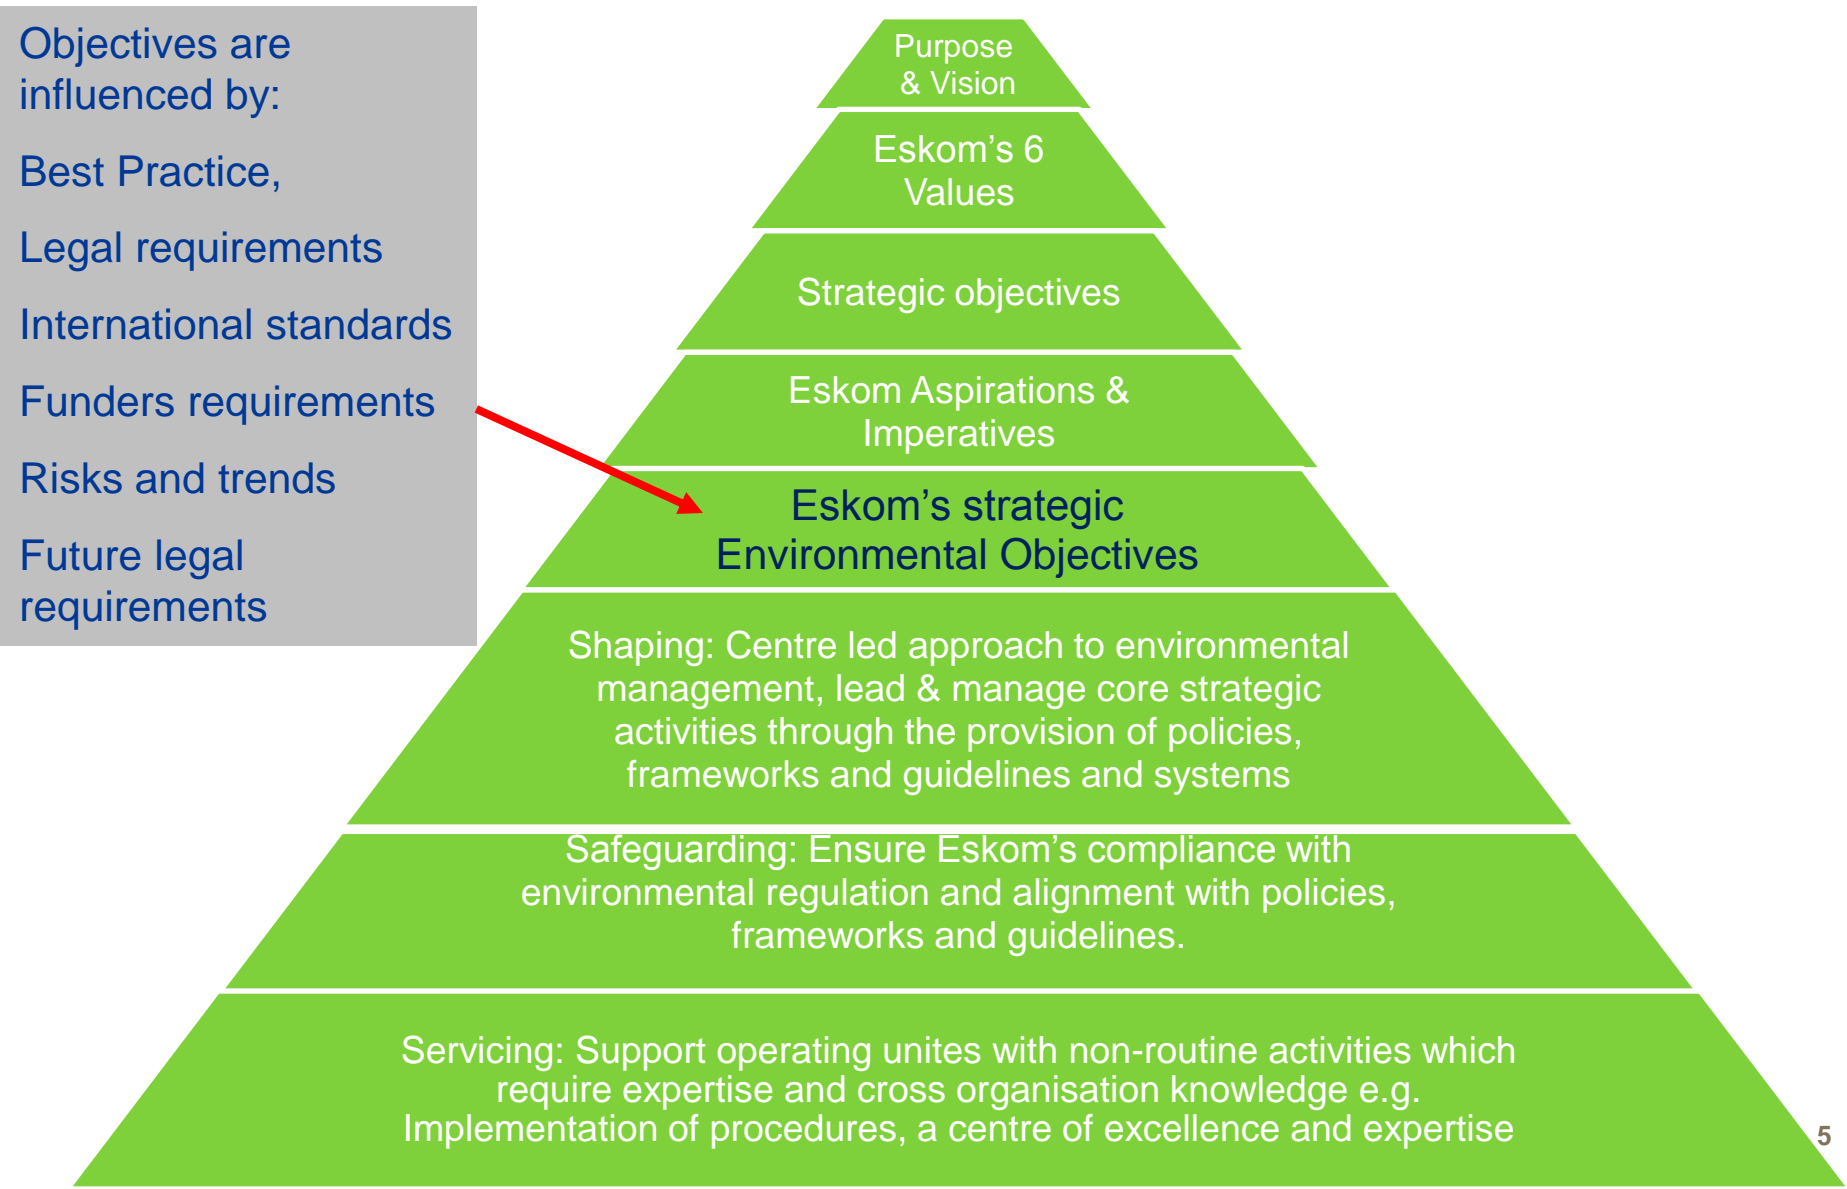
Objectives are influenced by:

Best Practice,

Legal requirements

International standards

Funders requirements

Risks and trends

Future legal requirements

Purpose & Vision

Eskom's 6 Values

Strategic objectives

Eskom Aspirations & Imperatives

Eskom's strategic Environmental Objectives

Shaping: Centre led approach to environmental management, lead & manage core strategic activities through the provision of policies, frameworks and guidelines and systems

Safeguarding: Ensure Eskom's compliance with environmental regulation and alignment with policies, frameworks and guidelines.

Servicing: Support operating unites with non-routine activities which require expertise and cross organisation knowledge e.g. Implementation of procedures, a centre of excellence and expertise

5